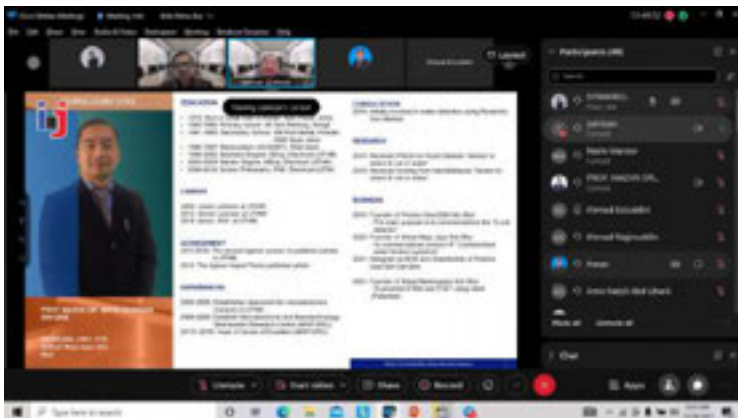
Viewing
Layout
Participants (48)
EDUCATION
CAREER
ACHIEVEMENT
EXPERIENCE
CONSULTATION
RESEARCH
BUSINESS
Ahmad Syauqi
Ahmad Najmuddin
Hasan
Mute all
Unmute all
Chat
Unmute
Start video
Share
Record
Apps
Type here to search